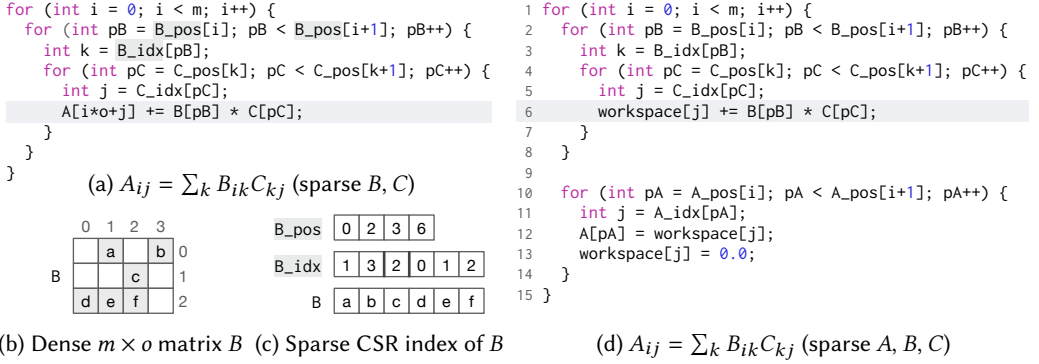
for (int i = 0; i < m; i++) {
  for (int pB = B_pos[i]; pB < B_pos[i+1]; pB++) {
    int k = B_idx[pB];
    for (int pC = C_pos[k]; pC < C_pos[k+1]; pC++) {
      int j = C_idx[pC];
      A[i*o+j] += B[pB] * C[pC];
    }
  }
}

(a) $A_{ij} = \sum_k B_{ik}C_{kj}$ (sparse $B$, $C$)

|   | 0 | 1 | 2 | 3 |   |
|---|---|---|---|---|---|
| B |   | a |   | b | 0 |
|   |   |   | c |   | 1 |
|   | d | e | f |   | 2 |

| B_pos | 0 | 2 | 3 | 6 |   |   |
|---|---|---|---|---|---|---|
| B_idx | 1 | 3 | 2 | 0 | 1 | 2 |
| B | a | b | c | d | e | f |

(b) Dense $m \times o$ matrix $B$ (c) Sparse CSR index of $B$

1 for (int i = 0; i < m; i++) {
2   for (int pB = B_pos[i]; pB < B_pos[i+1]; pB++) {
3     int k = B_idx[pB];
4     for (int pC = C_pos[k]; pC < C_pos[k+1]; pC++) {
5       int j = C_idx[pC];
6       workspace[j] += B[pB] * C[pC];
7     }
8   }
9
10   for (int pA = A_pos[i]; pA < A_pos[i+1]; pA++) {
11     int j = A_idx[pA];
12     A[pA] = workspace[j];
13     workspace[j] = 0.0;
14   }
15 }

(d) $A_{ij} = \sum_k B_{ik}C_{kj}$ (sparse $A$, $B$, $C$)